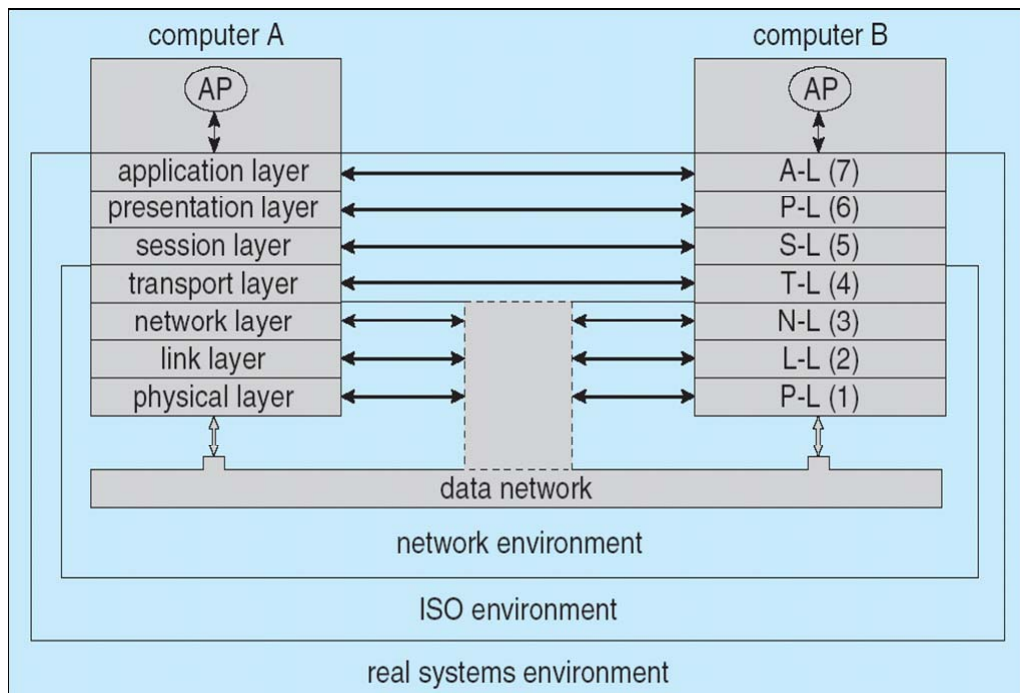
computer A

computer B

AP

AP

application layer

A-L (7)

presentation layer

P-L (6)

session layer

S-L (5)

transport layer

T-L (4)

network layer

N-L (3)

link layer

L-L (2)

physical layer

P-L (1)

data network

network environment

ISO environment

real systems environment